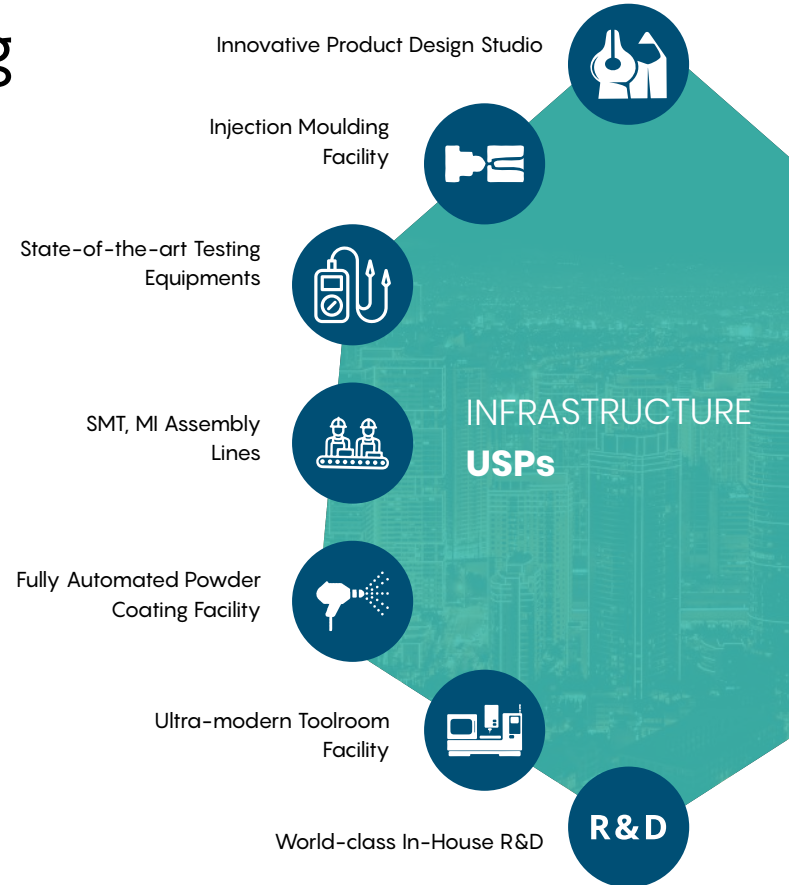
g

Innovative Product Design Studio

Injection Moulding Facility

State-of-the-art Testing Equipments

SMT, MI Assembly Lines

Fully Automated Powder Coating Facility

Ultra-modern Toolroom Facility

World-class In-House R&D

R&D

INFRASTRUCTURE
USPs